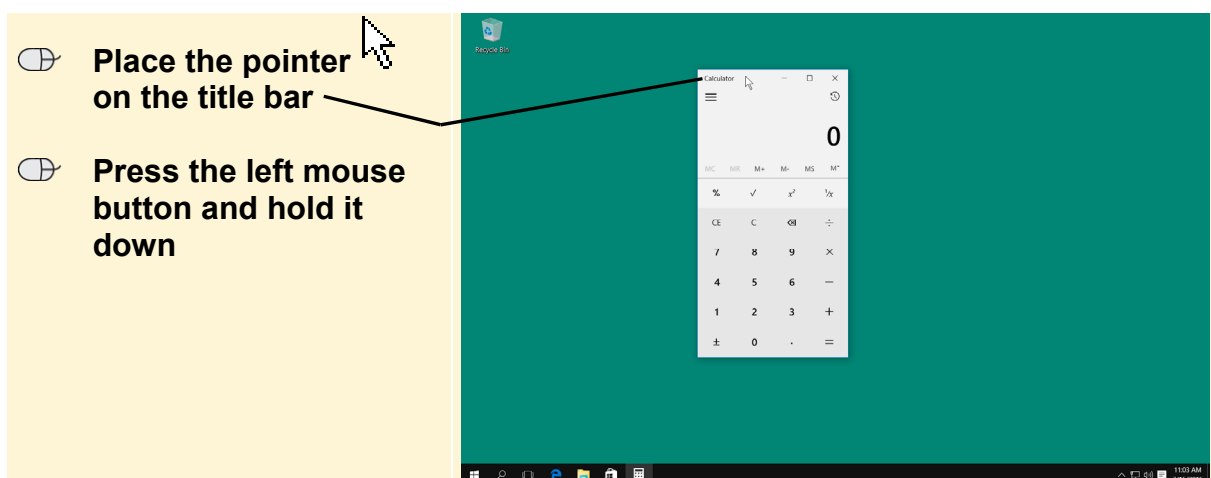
Place the pointer on the title bar

Press the left mouse button and hold it down

Recycle Bin

Calculator

0

MC MR M+ M- MS M˅

% √ $x^2$ $^1/x$

CE C ⌫ ÷

7 8 9 ×

4 5 6 −

1 2 3 +

± 0 . =

11:03 AM
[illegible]